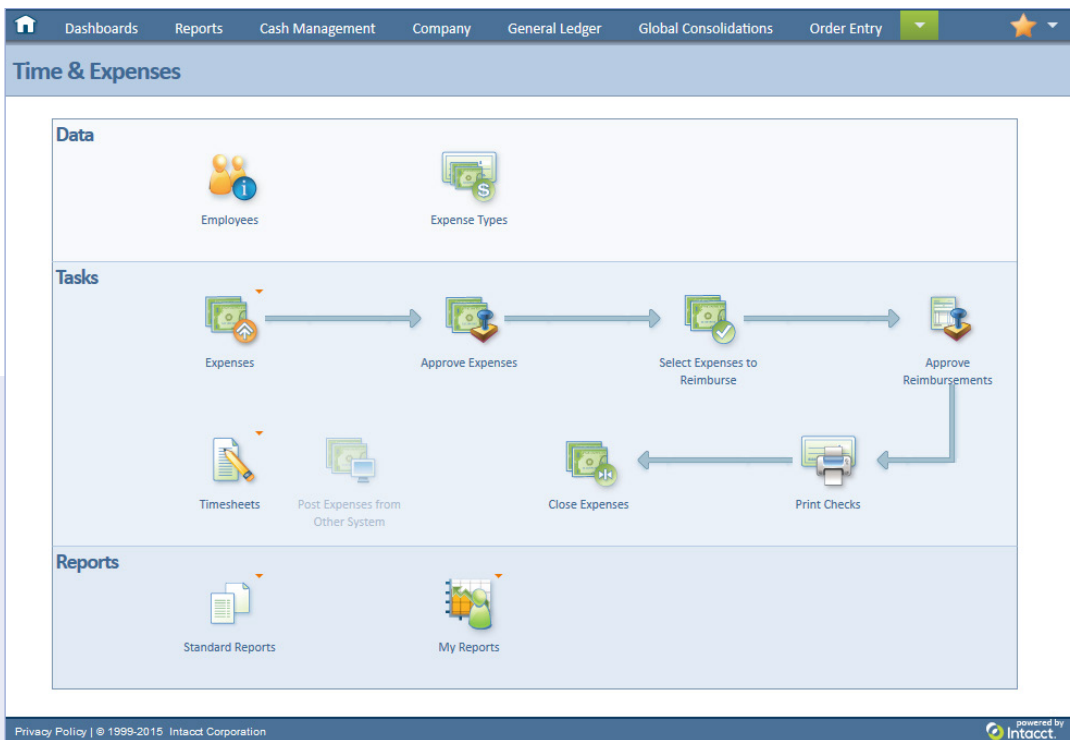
Dashboards Reports Cash Management Company General Ledger Global Consolidations Order Entry

Time & Expenses

Data

Employees

Expense Types

Tasks

Expenses

Approve Expenses

Select Expenses to Reimburse

Approve Reimbursements

Timesheets

Post Expenses from Other System

Close Expenses

Print Checks

Reports

Standard Reports

My Reports

Privacy Policy | © 1999-2015 Intacct Corporation

powered by Intacct.